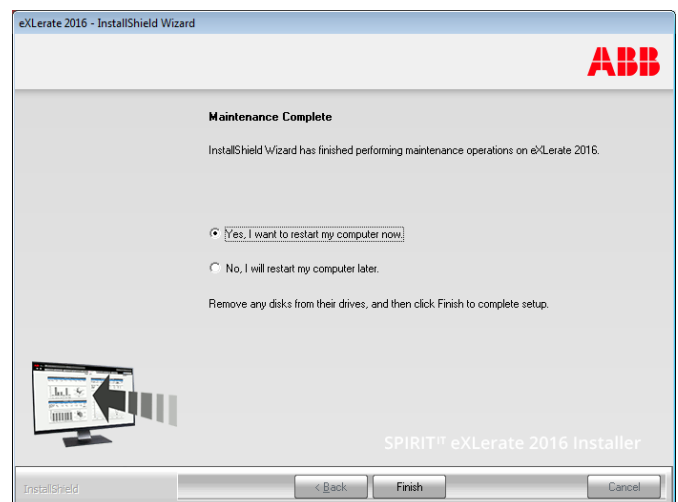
eXLerate 2016 - InstallShield Wizard

ABB

Maintenance Complete

InstallShield Wizard has finished performing maintenance operations on eXLerate 2016.

Yes, I want to restart my computer now.

No, I will restart my computer later.

Remove any disks from their drives, and then click Finish to complete setup.

SPIRIT$^{IT}$ eXLerate 2016 Installer

InstallShield

< Back

Finish

Cancel